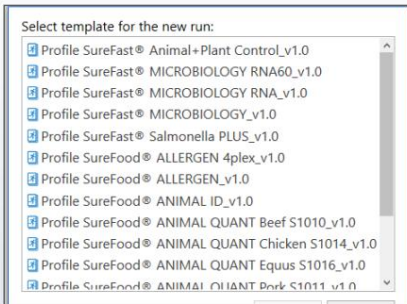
Select template for the new run:

Profile SureFast® Animal+Plant Control_v1.0
Profile SureFast® MICROBIOLOGY RNA60_v1.0
Profile SureFast® MICROBIOLOGY RNA_v1.0
Profile SureFast® MICROBIOLOGY_v1.0
Profile SureFast® Salmonella PLUS_v1.0
Profile SureFood® ALLERGEN 4plex_v1.0
Profile SureFood® ALLERGEN_v1.0
Profile SureFood® ANIMAL ID_v1.0
Profile SureFood® ANIMAL QUANT Beef S1010_v1.0
Profile SureFood® ANIMAL QUANT Chicken S1014_v1.0
Profile SureFood® ANIMAL QUANT Equus S1016_v1.0
Profile SureFood® ANIMAL QUANT Pork S1011_v1.0